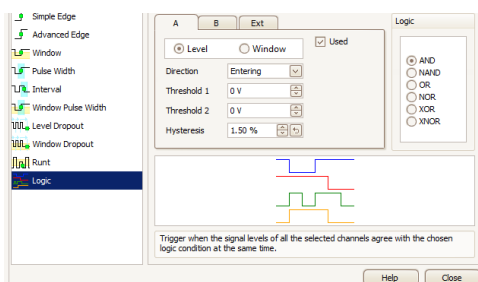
Simple Edge
Advanced Edge
Window
Pulse Width
Interval
Window Pulse Width
Level Dropout
Window Dropout
Runt
Logic

A
B
Ext

Level
Window
Used

Direction
Entering

Threshold 1
0 V

Threshold 2
0 V

Hysteresis
1.50 %

Logic

AND
NAND
OR
NOR
XOR
XNOR

Trigger when the signal levels of all the selected channels agree with the chosen logic condition at the same time.

Help
Close